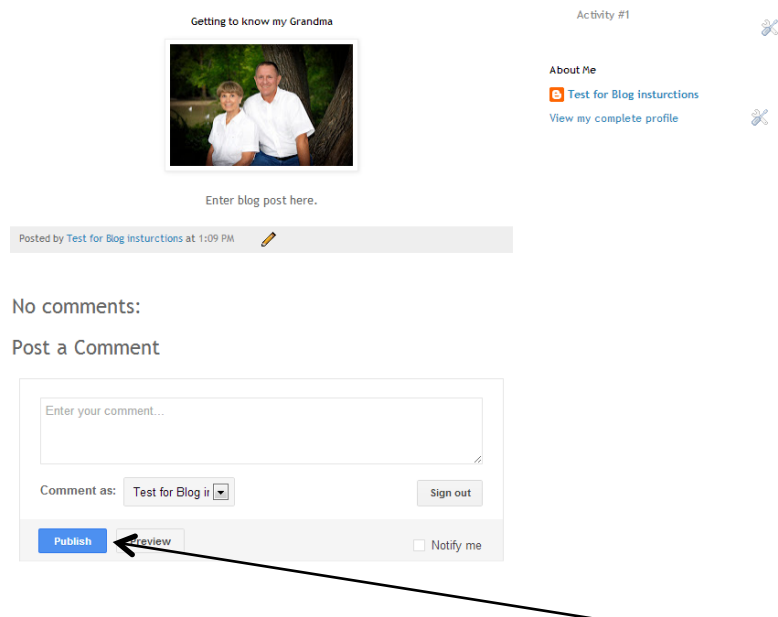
Getting to know my Grandma

Enter blog post here.

Posted by Test for Blog insturctions at 1:09 PM

Activity #1

About Me

Test for Blog insturctions

View my complete profile

No comments:

Post a Comment

Enter your comment...

Comment as: Test for Blog ir

Sign out

Publish

Preview

Notify me